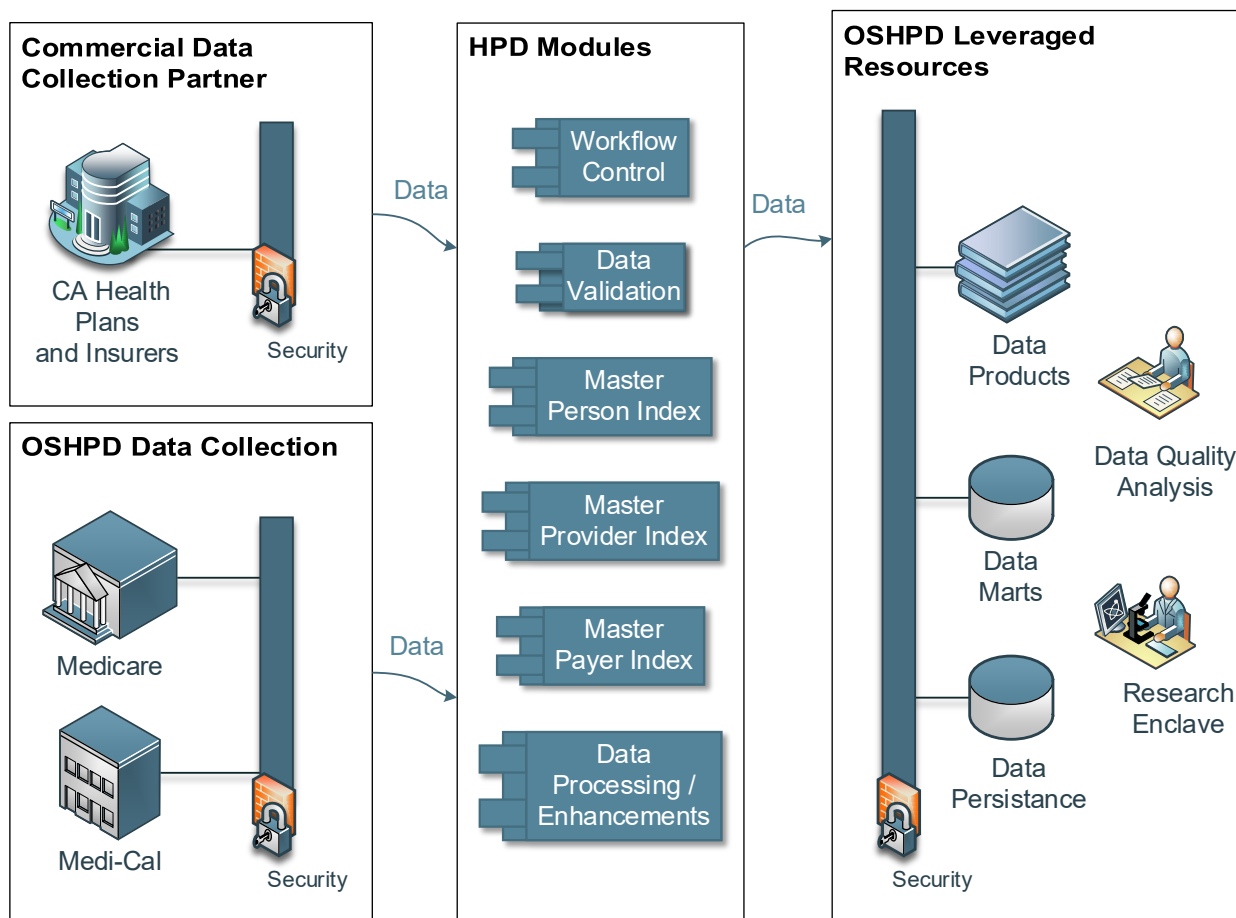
Commercial Data Collection Partner

CA Health Plans and Insurers

Security

OSHPD Data Collection

Medicare

Medi-Cal

Security

Data

Data

HPD Modules

Workflow Control

Data Validation

Master Person Index

Master Provider Index

Master Payer Index

Data Processing / Enhancements

Data

OSHPD Leveraged Resources

Data Products

Data Quality Analysis

Data Marts

Research Enclave

Data Persistance

Security